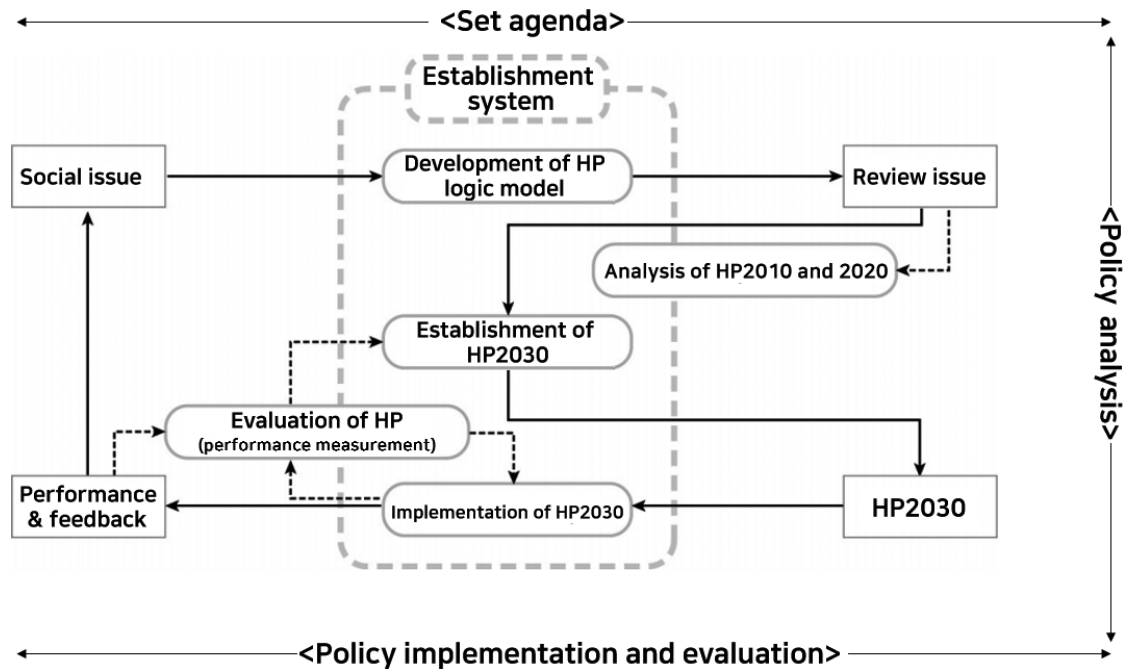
<Set agenda>

Establishment system

Social issue

Development of HP logic model

Review issue

Analysis of HP2010 and 2020

Establishment of HP2030

Evaluation of HP (performance measurement)

Performance & feedback

Implementation of HP2030

HP2030

<Policy analysis>

<Policy implementation and evaluation>